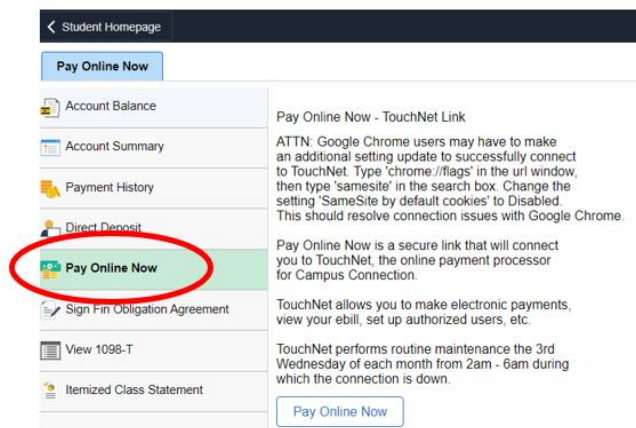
Student Homepage

Pay Online Now

Account Balance

Account Summary

Payment History

Direct Deposit

Pay Online Now

Sign Fin Obligation Agreement

View 1098-T

Itemized Class Statement

Pay Online Now - TouchNet Link

ATTN: Google Chrome users may have to make an additional setting update to successfully connect to TouchNet. Type 'chrome://flags' in the url window, then type 'samesite' in the search box. Change the setting 'SameSite by default cookies' to Disabled. This should resolve connection issues with Google Chrome.

Pay Online Now is a secure link that will connect you to TouchNet, the online payment processor for Campus Connection.

TouchNet allows you to make electronic payments, view your ebill, set up authorized users, etc.

TouchNet performs routine maintenance the 3rd Wednesday of each month from 2am - 6am during which the connection is down.

Pay Online Now